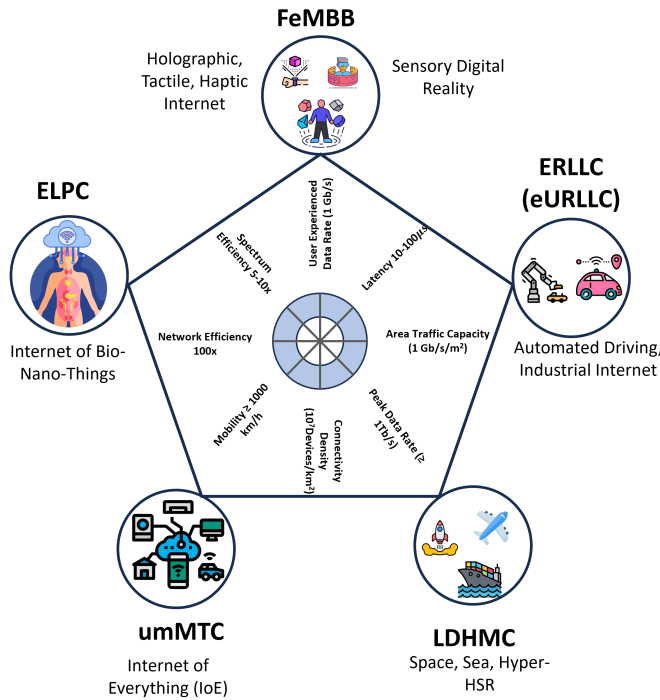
FeMBB

Holographic, Tactile, Haptic Internet

Sensory Digital Reality

ERLLC (eURLLC)

ELPC

User Experienced Data Rate (1 Gb/s)

Spectrum Efficiency 5-10x

Latency 10-100$\mu s$

Network Efficiency 100x

Area Traffic Capacity (1 Gb/s/m$^2$)

Internet of Bio-Nano-Things

Automated Driving, Industrial Internet

Mobility ≥ 1000 km/h

Connectivity Density ($10^7$Devices/km$^2$)

Peak Data Rate (≥ 1Tb/s)

umMTC

Internet of Everything (IoE)

LDHMC

Space, Sea, Hyper-HSR